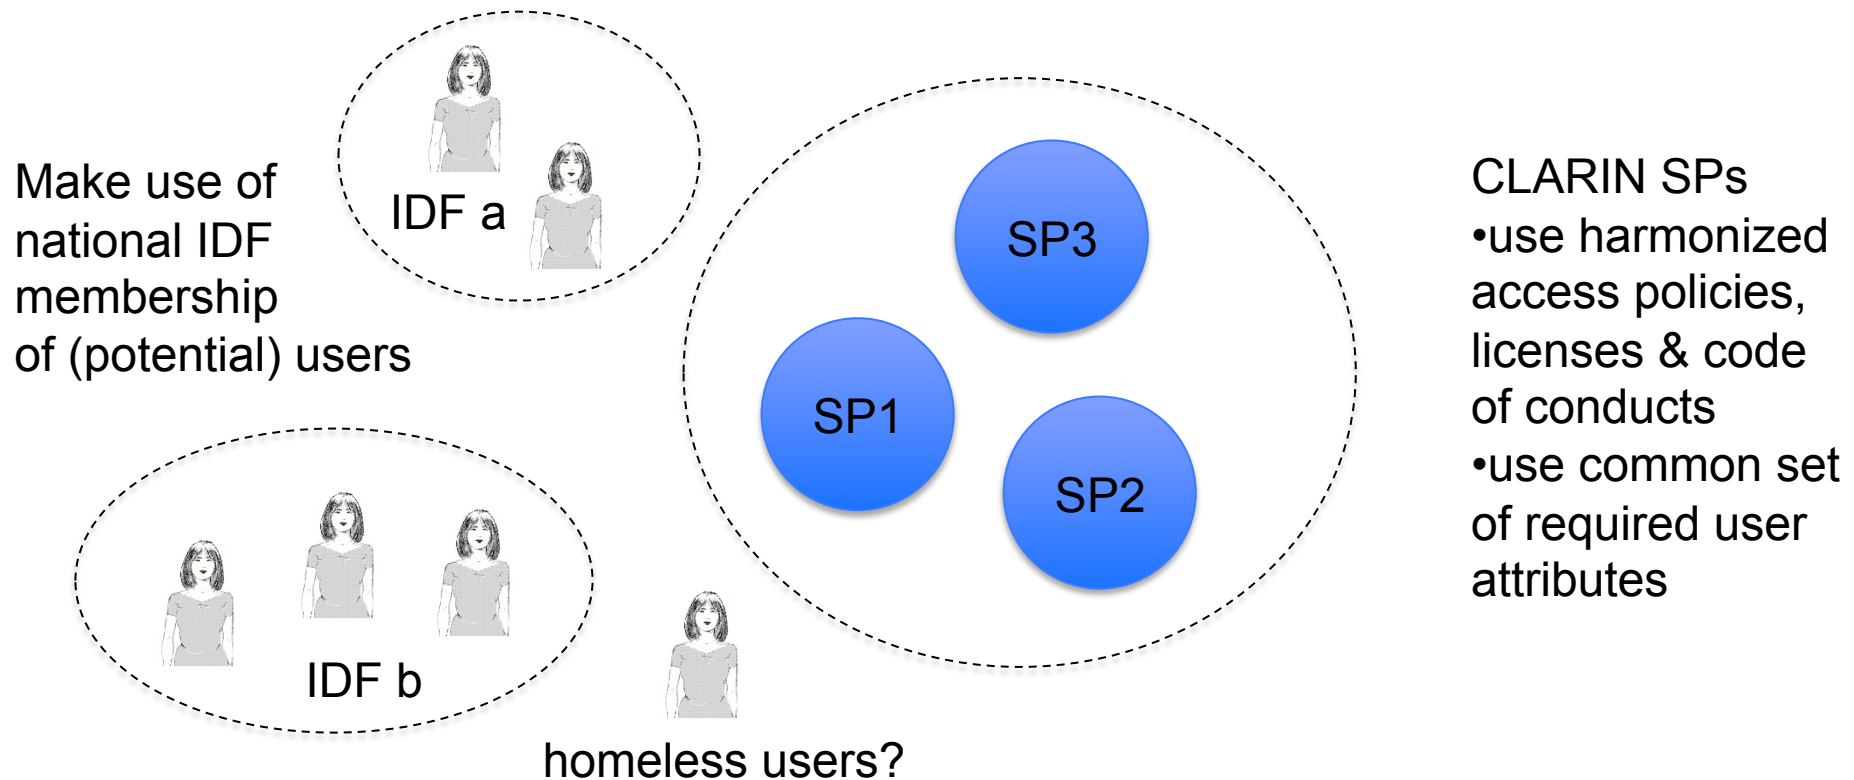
Make use of national IDF membership of (potential) users

IDF a

SP3

SP1

SP2

CLARIN SPs
•use harmonized access policies, licenses & code of conducts
•use common set of required user attributes

IDF b

homeless users?